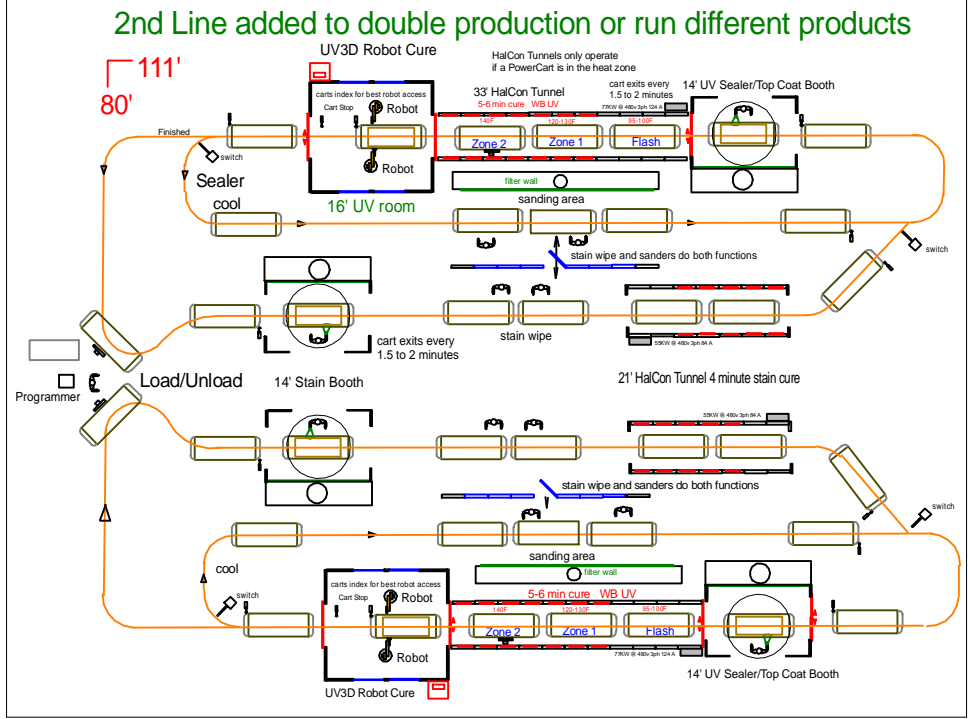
2nd Line added to double production or run different products

111'
80'

UV3D Robot Cure

HalCon Tunnels only operate if a PowerCart is in the heat zone

carts index for best robot access
Cart Stop
Robot
Robot

33' HalCon Tunnel
5-6 min cure WB UV
140F
120-130F
95-100F
Zone 2
Zone 1
Flash

cart exits every 1.5 to 2 minutes
77KW @ 480v 3ph 124 A

14' UV Sealer/Top Coat Booth

Finished
switch
Sealer
cool
16' UV room
filter wall
sanding area
stain wipe and sanders do both functions
switch

cart exits every 1.5 to 2 minutes
stain wipe
55KW @ 480v 3ph 84 A

Programmer
Load/Unload
14' Stain Booth
21' HalCon Tunnel 4 minute stain cure

55KW @ 480v 3ph 84 A
stain wipe and sanders do both functions
switch
sanding area
filter wall
cool
switch

carts index for best robot access
Cart Stop
Robot
Robot
5-6 min cure WB UV
140F
120-130F
95-100F
Zone 2
Zone 1
Flash
77KW @ 480v 3ph 124 A

UV3D Robot Cure
14' UV Sealer/Top Coat Booth